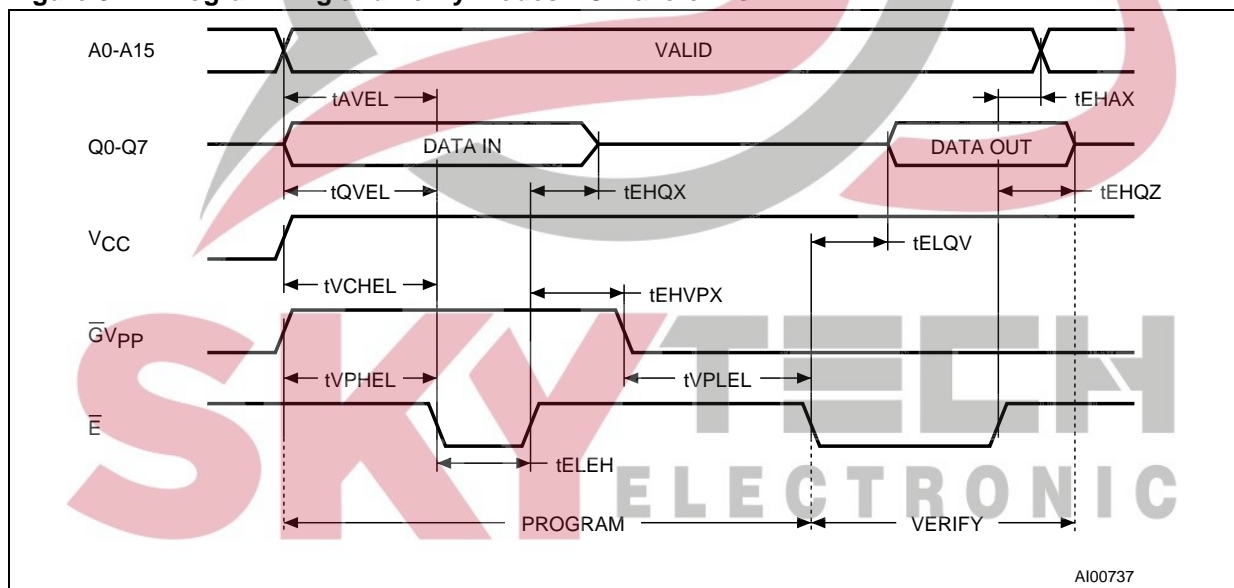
Figure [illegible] Programming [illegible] AC Waveforms

A0-A15
VALID
tAVEL
tEHAX
Q0-Q7
DATA IN
DATA OUT
tQVEL
tEHQX
tEHQZ
$V_{CC}$
tELQV
tVCHEL
tEHVPX
$\overline{G}V_{PP}$
tVPHEL
tVPLEL
$\overline{E}$
tELEH
SKY TECH ELECTRONIC
PROGRAM
VERIFY
AI00737